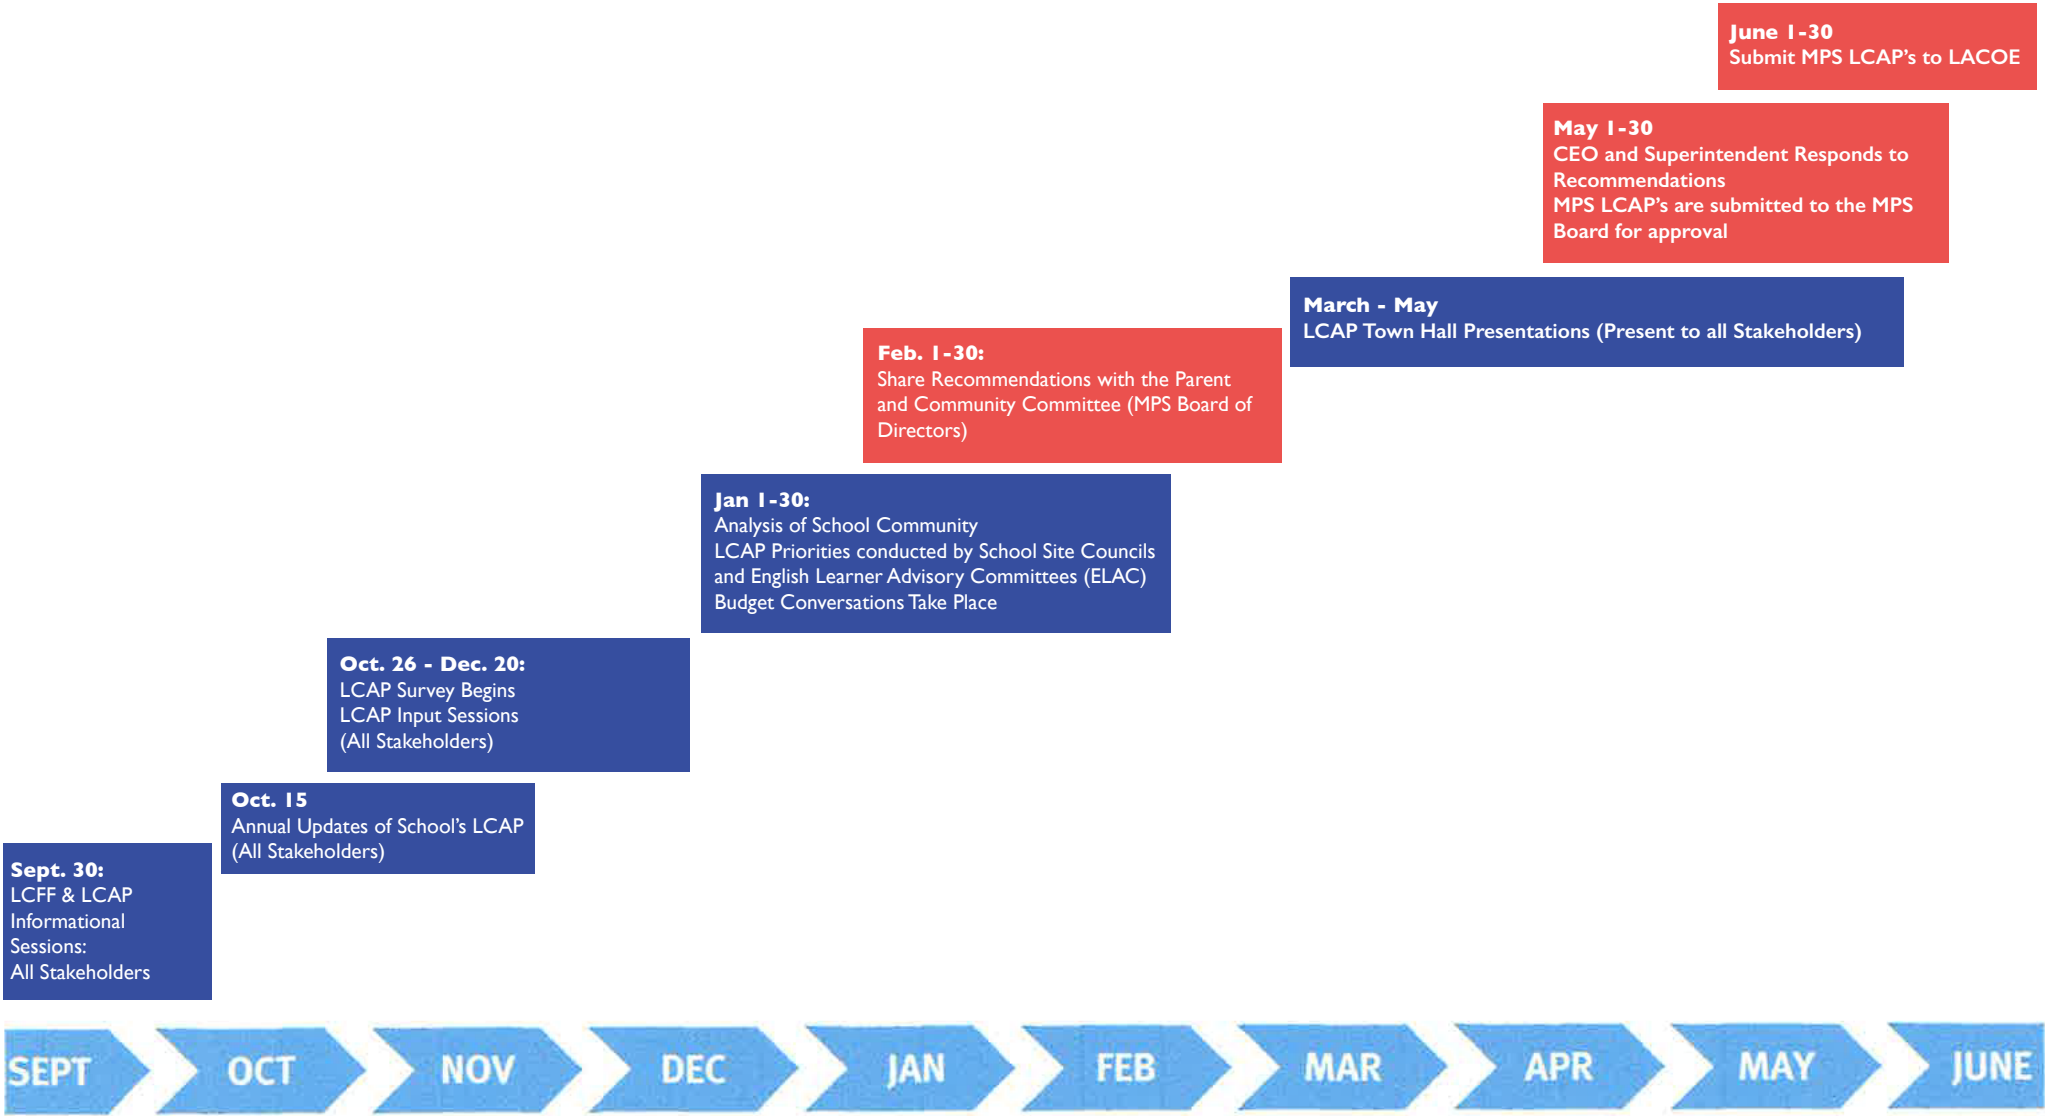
June 1-30
Submit MPS LCAP's to LACOE

May 1-30
CEO and Superintendent Responds to Recommendations
MPS LCAP's are submitted to the MPS Board for approval

March - May
LCAP Town Hall Presentations (Present to all Stakeholders)

Feb. 1-30:
Share Recommendations with the Parent and Community Committee (MPS Board of Directors)

Jan 1-30:
Analysis of School Community
LCAP Priorities conducted by School Site Councils and English Learner Advisory Committees (ELAC)
Budget Conversations Take Place

Oct. 26 - Dec. 20:
LCAP Survey Begins
LCAP Input Sessions
(All Stakeholders)

Oct. 15
Annual Updates of School's LCAP
(All Stakeholders)

Sept. 30:
LCFF & LCAP Informational Sessions:
All Stakeholders

SEPT OCT NOV DEC JAN FEB MAR APR MAY JUNE